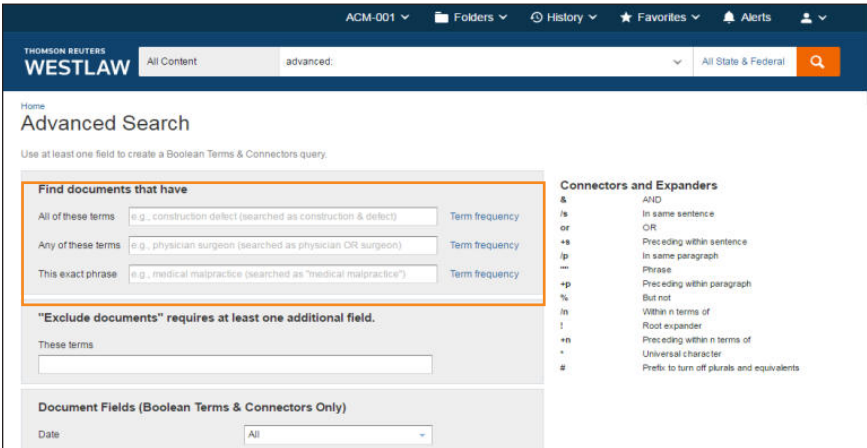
ACM-001 Folders History Favorites Alerts

THOMSON REUTERS
WESTLAW

All Content advanced: All State & Federal

Home
Advanced Search

Use at least one field to create a Boolean Terms & Connectors query.

Find documents that have

All of these terms e.g., construction defect (searched as construction & defect) Term frequency

Any of these terms e.g., physician surgeon (searched as physician OR surgeon) Term frequency

This exact phrase e.g., medical malpractice (searched as "medical malpractice") Term frequency

"Exclude documents" requires at least one additional field.

These terms

Document Fields (Boolean Terms & Connectors Only)

Date All

Connectors and Expanders

| | |
|---|---|
| & | AND |
| /s | In same sentence |
| or | OR |
| +s | Preceding within sentence |
| /p | In same paragraph |
| "" | Phrase |
| +p | Preceding within paragraph |
| % | But not |
| /n | Within n terms of |
| ! | Root expander |
| +n | Preceding within n terms of |
| * | Universal character |
| # | Prefix to turn off plurals and equivalents |